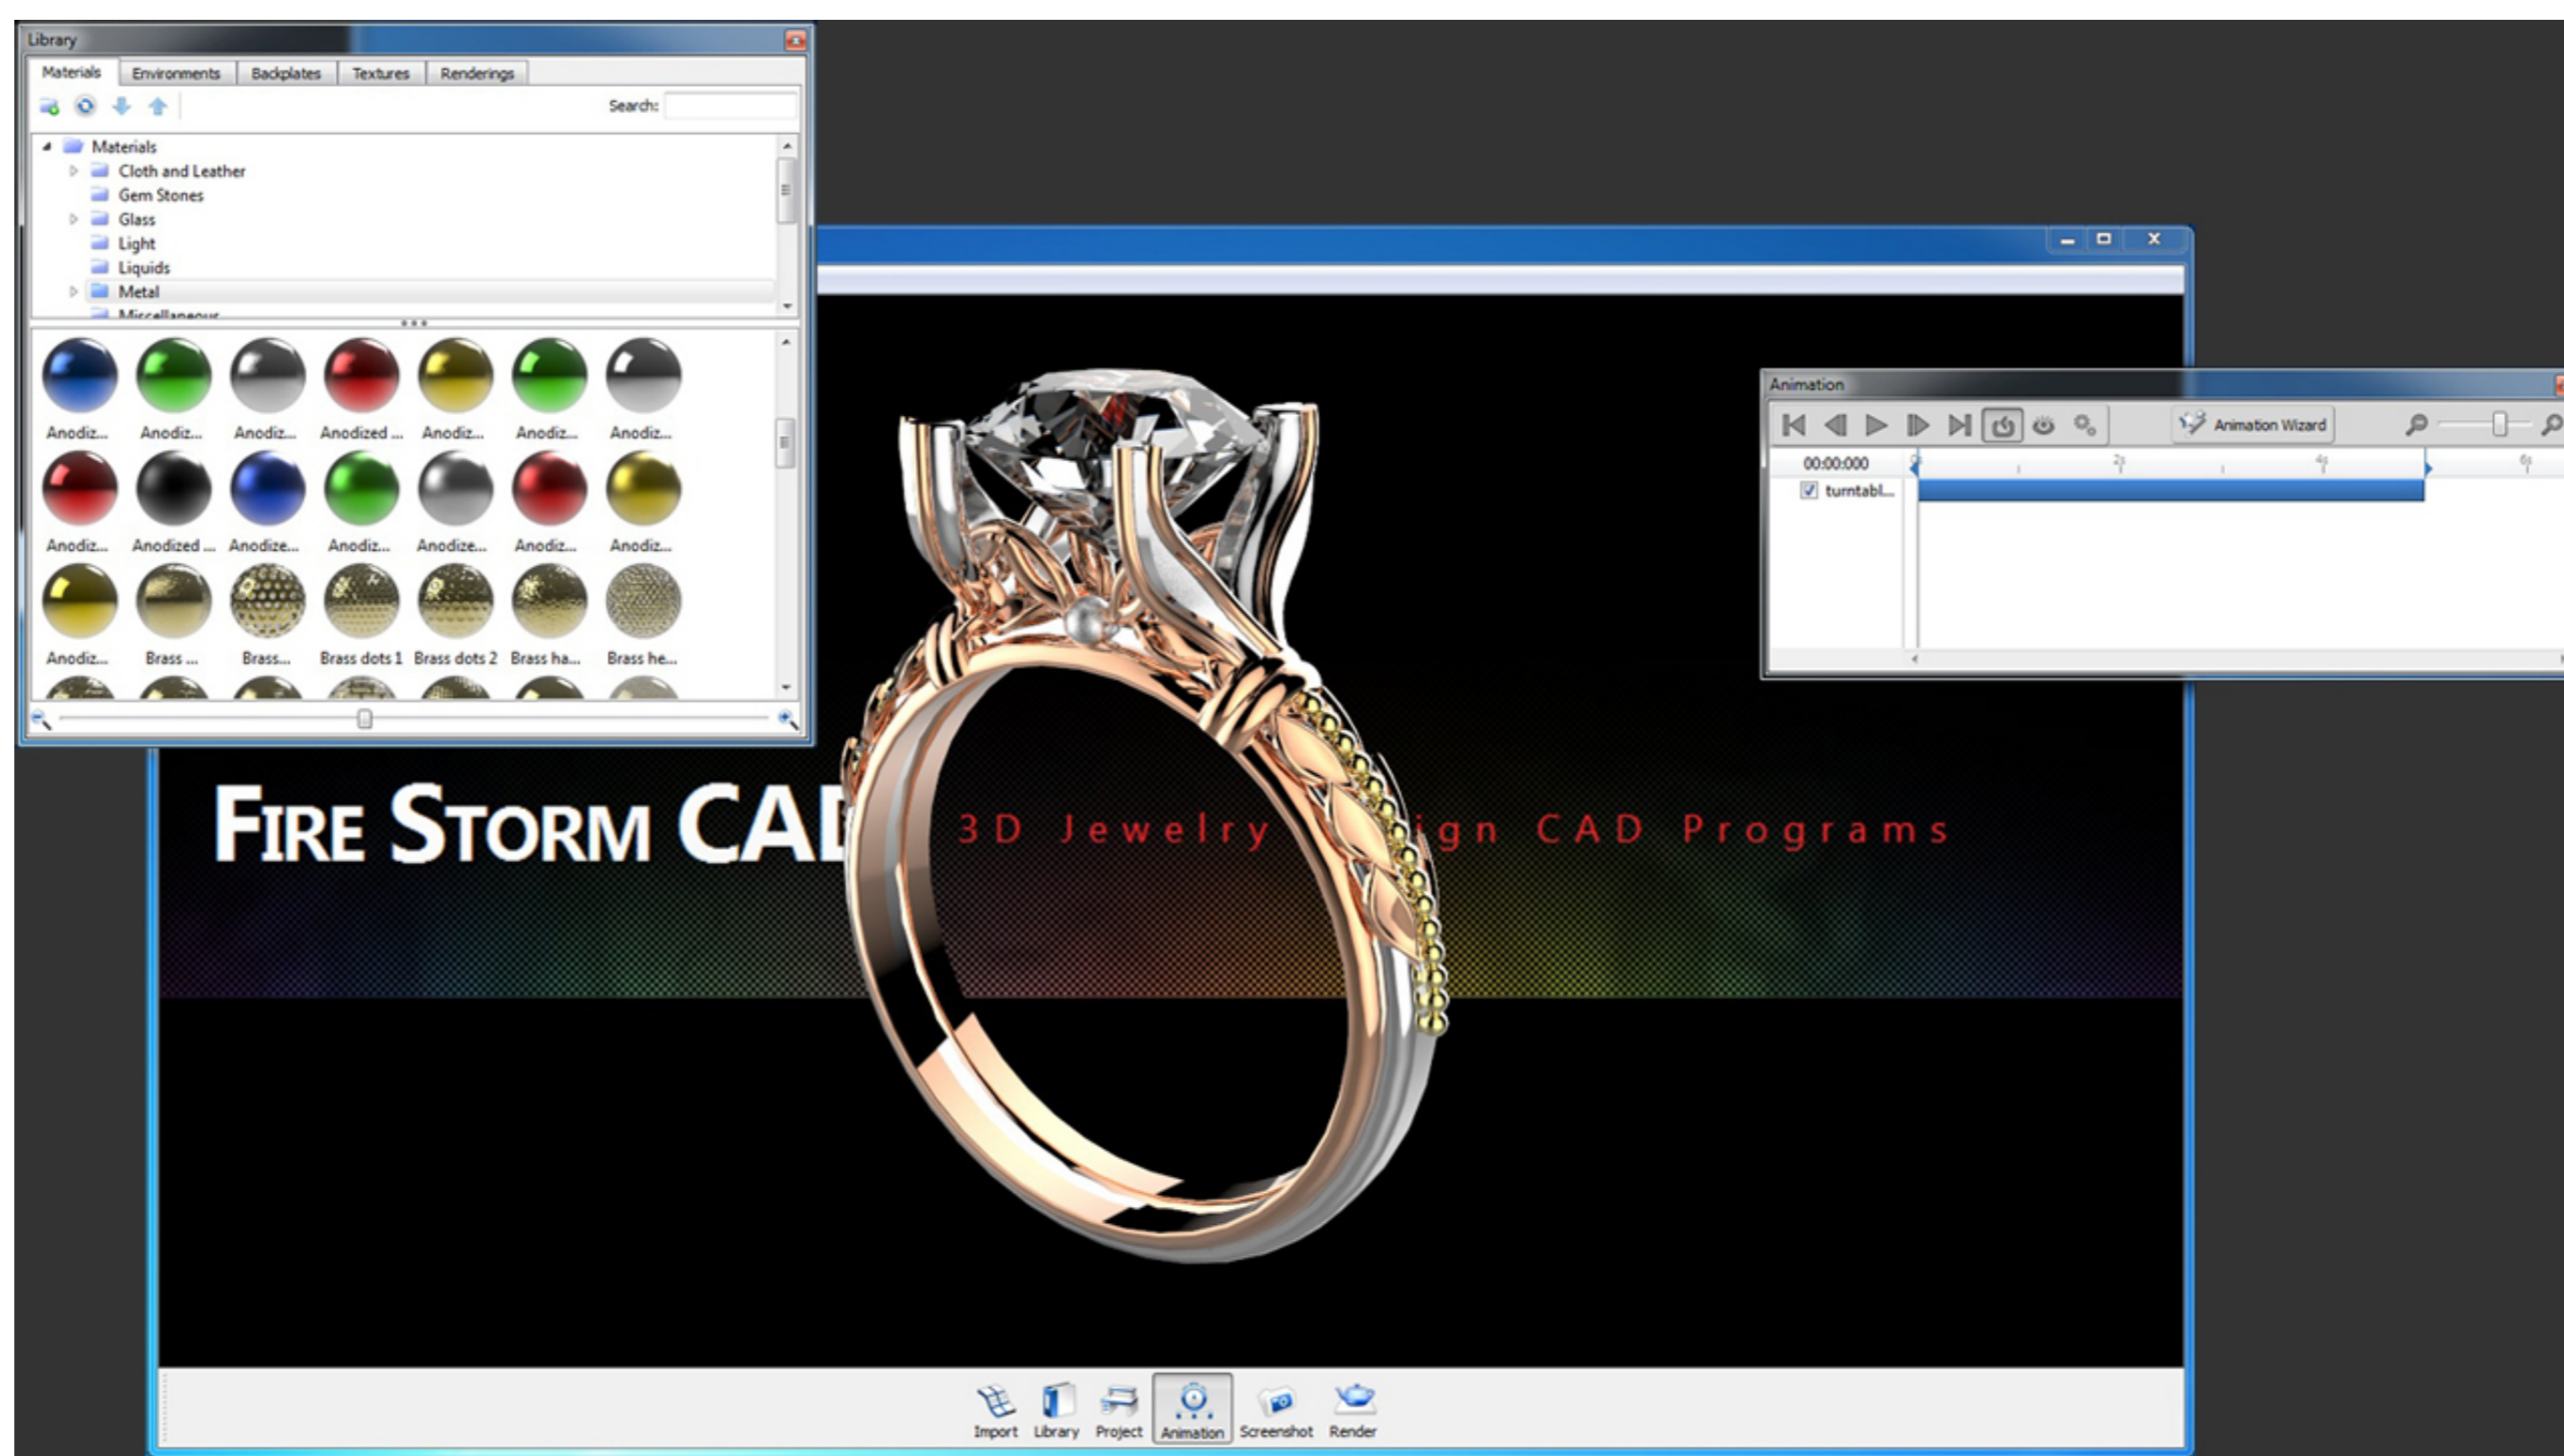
Library

Materials | Environments | Backplates | Textures | Renderings

Search:

Materials
Cloth and Leather
Gem Stones
Glass
Light
Liquids
Metal
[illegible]

Anodiz... Anodiz... Anodiz... Anodized ... Anodiz... Anodiz... Anodiz...
Anodiz... Anodized ... Anodize... Anodiz... Anodize... Anodiz... Anodiz...
Anodiz... Brass ... Brass... Brass dots 1 Brass dots 2 Brass ha... Brass he...

Animation

Animation Wizard

00:00:000
turntabl...

FIRE STORM CAD
3D Jewelry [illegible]ign CAD Programs

Import Library Project Animation Screenshot Render